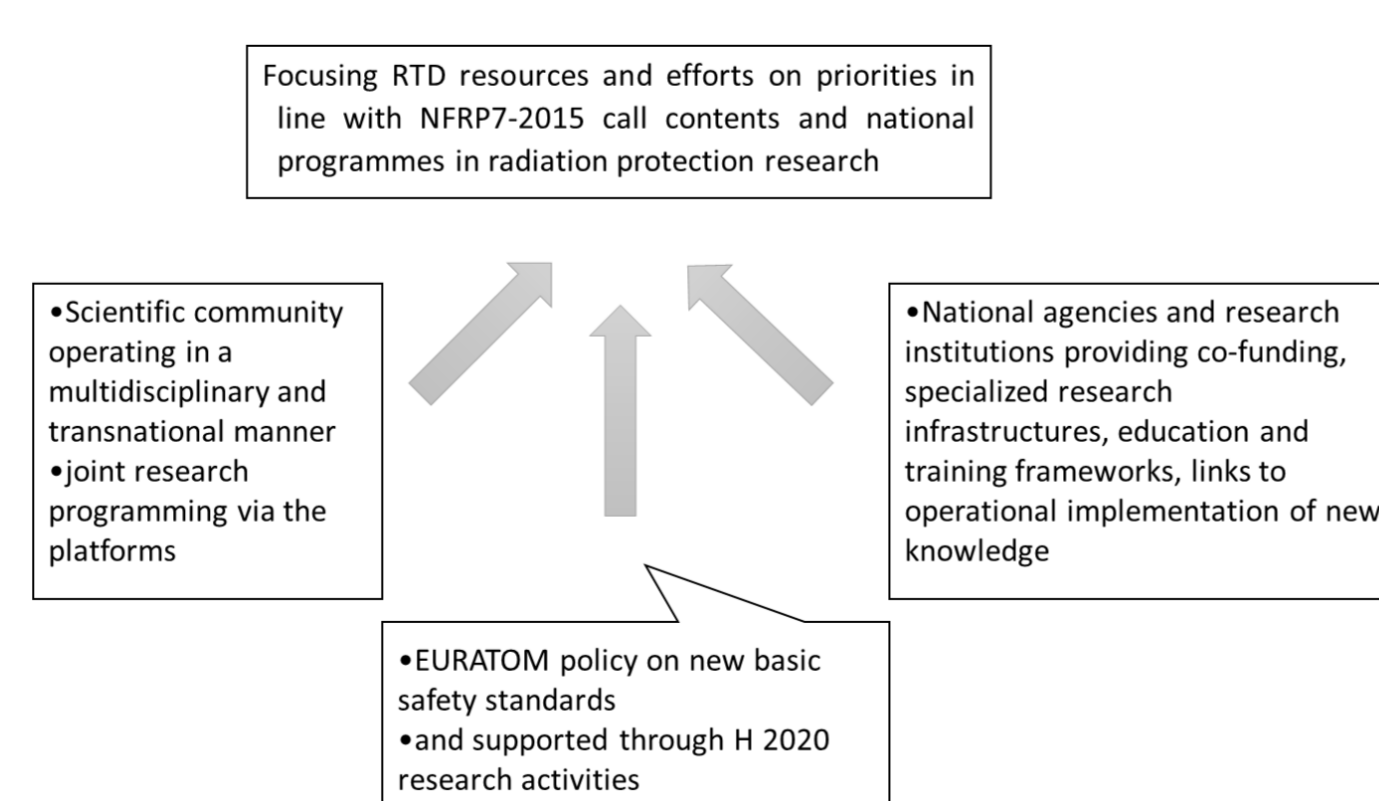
Focusing RTD resources and efforts on priorities in line with NFRP7-2015 call contents and national programmes in radiation protection research

•Scientific community operating in a multidisciplinary and transnational manner
•joint research programming via the platforms

•National agencies and research institutions providing co-funding, specialized research infrastructures, education and training frameworks, links to operational implementation of new knowledge

•EURATOM policy on new basic safety standards
•and supported through H 2020 research activities